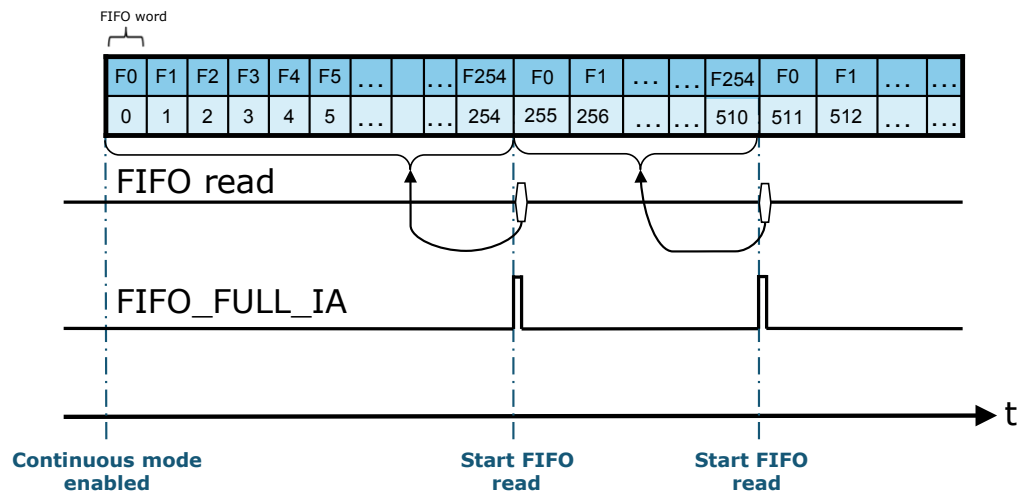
FIFO word

| F0 | F1 | F2 | F3 | F4 | F5 | … | | … | F254 | F0 | F1 | … | … | F254 | F0 | F1 | … | … |
|---|---|---|---|---|---|---|---|---|---|---|---|---|---|---|---|---|---|---|
| 0 | 1 | 2 | 3 | 4 | 5 | … | | … | 254 | 255 | 256 | … | … | 510 | 511 | 512 | … | … |

FIFO read

FIFO_FULL_IA

t

Continuous mode enabled

Start FIFO read

Start FIFO read